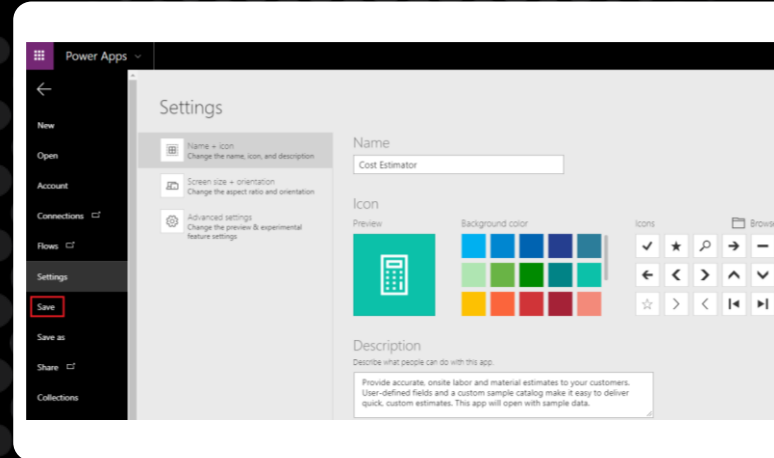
Power Apps

New
Open
Account
Connections
Flows
Settings
Save
Save as
Share
Collections

Settings

Name + icon
Change the name, icon, and description

Screen size + orientation
Change the aspect ratio and orientation

Advanced settings
Change the preview & experimental feature settings

Name
Cost Estimator

Icon
Preview
Background color
Icons
Brow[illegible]

Description
Describe what people can do with this app.
Provide accurate, onsite labor and material estimates to your customers. User-defined fields and a custom sample catalog make it easy to deliver quick, custom estimates. This app will open with sample data.